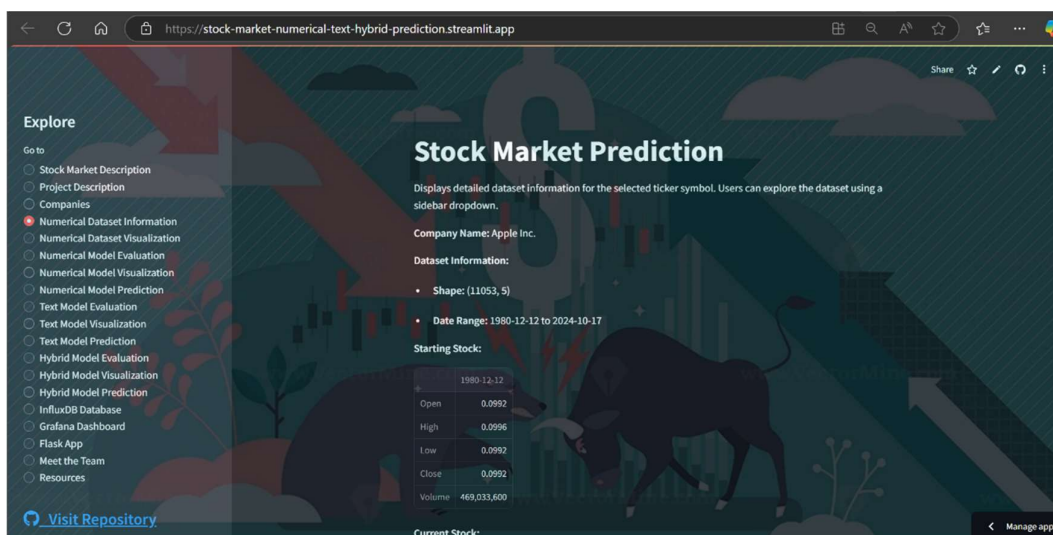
https://stock-market-numerical-text-hybrid-prediction.streamlit.app

Share

Explore

Go to

Stock Market Description
Project Description
Companies
Numerical Dataset Information
Numerical Dataset Visualization
Numerical Model Evaluation
Numerical Model Visualization
Numerical Model Prediction
Text Model Evaluation
Text Model Visualization
Text Model Prediction
Hybrid Model Evaluation
Hybrid Model Visualization
Hybrid Model Prediction
InfluxDB Database
Grafana Dashboard
Flask App
Meet the Team
Resources

Visit Repository

# Stock Market Prediction

Displays detailed dataset information for the selected ticker symbol. Users can explore the dataset using a sidebar dropdown.

**Company Name:** Apple Inc.

**Dataset Information:**

- **Shape:** (11053, 5)
- **Date Range:** 1980-12-12 to 2024-10-17

**Starting Stock:**

| | 1980-12-12 |
|---|---|
| Open | 0.0992 |
| High | 0.0996 |
| Low | 0.0992 |
| Close | 0.0992 |
| Volume | 469,033,600 |

**Current Stock:**

Manage app